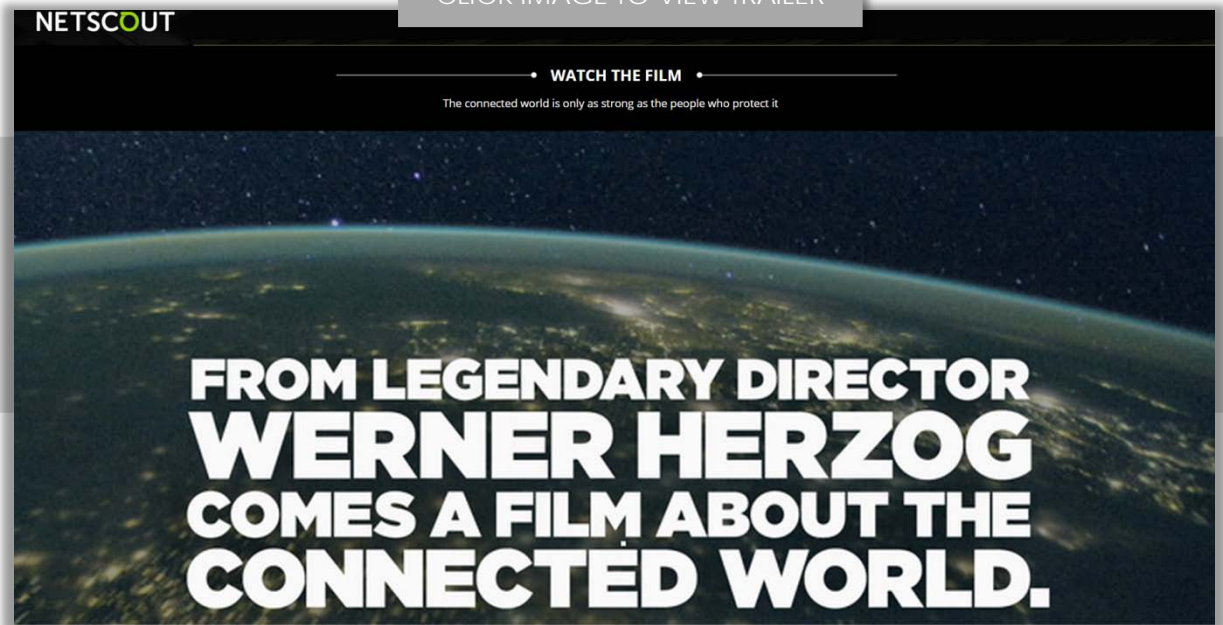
NETSCOUT

CLICK IMAGE TO VIEW TRAILER

WATCH THE FILM

The connected world is only as strong as the people who protect it

FROM LEGENDARY DIRECTOR WERNER HERZOG COMES A FILM ABOUT THE CONNECTED WORLD.